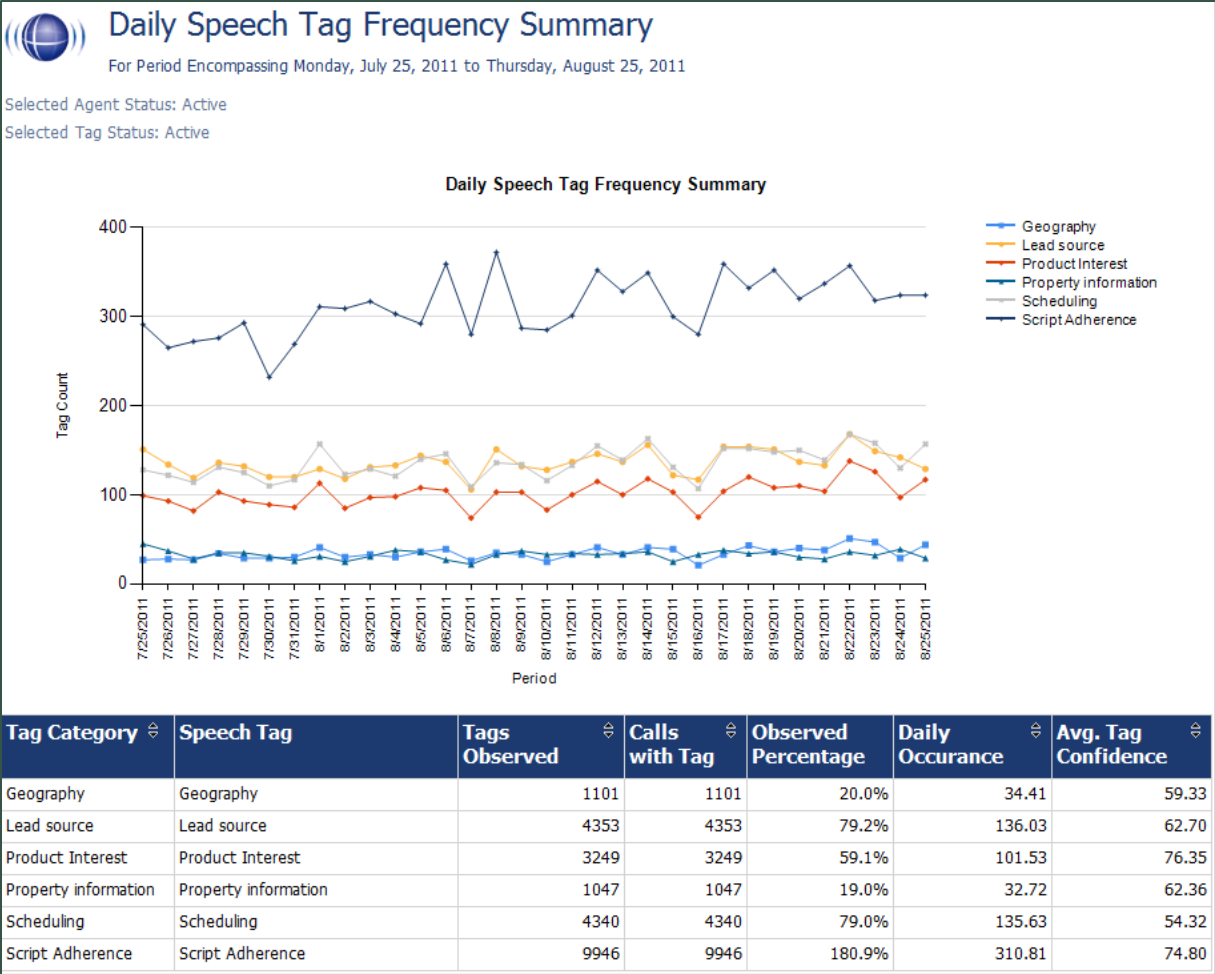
Daily Speech Tag Frequency Summary

For Period Encompassing Monday, July 25, 2011 to Thursday, August 25, 2011

Selected Agent Status: Active

Selected Tag Status: Active

Daily Speech Tag Frequency Summary

Geography
Lead source
Product Interest
Property information
Scheduling
Script Adherence

400
300
200
100
0

Tag Count

7/25/2011 7/26/2011 7/27/2011 7/28/2011 7/29/2011 7/30/2011 7/31/2011 8/1/2011 8/2/2011 8/3/2011 8/4/2011 8/5/2011 8/6/2011 8/7/2011 8/8/2011 8/9/2011 8/10/2011 8/11/2011 8/12/2011 8/13/2011 8/14/2011 8/15/2011 8/16/2011 8/17/2011 8/18/2011 8/19/2011 8/20/2011 8/21/2011 8/22/2011 8/23/2011 8/24/2011 8/25/2011

Period

| Tag Category | Speech Tag | Tags Observed | Calls with Tag | Observed Percentage | Daily Occurance | Avg. Tag Confidence |
|---|---|---|---|---|---|---|
| Geography | Geography | 1101 | 1101 | 20.0% | 34.41 | 59.33 |
| Lead source | Lead source | 4353 | 4353 | 79.2% | 136.03 | 62.70 |
| Product Interest | Product Interest | 3249 | 3249 | 59.1% | 101.53 | 76.35 |
| Property information | Property information | 1047 | 1047 | 19.0% | 32.72 | 62.36 |
| Scheduling | Scheduling | 4340 | 4340 | 79.0% | 135.63 | 54.32 |
| Script Adherence | Script Adherence | 9946 | 9946 | 180.9% | 310.81 | 74.80 |